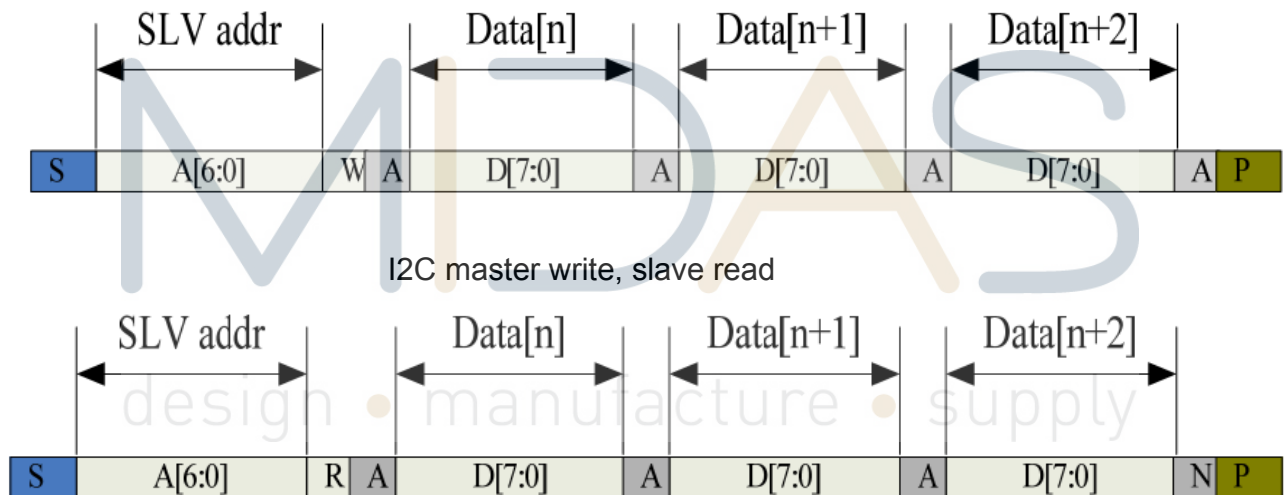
SLV addr
Data[n]
Data[n+1]
Data[n+2]

| S | A[6:0] | W | A | D[7:0] | A | D[7:0] | A | D[7:0] | A | P |
|---|---|---|---|---|---|---|---|---|---|---|

MIDAS

I2C master write, slave read

SLV addr
Data[n]
Data[n+1]
Data[n+2]

design • manufacture • supply

| S | A[6:0] | R | A | D[7:0] | A | D[7:0] | A | D[7:0] | N | P |
|---|---|---|---|---|---|---|---|---|---|---|